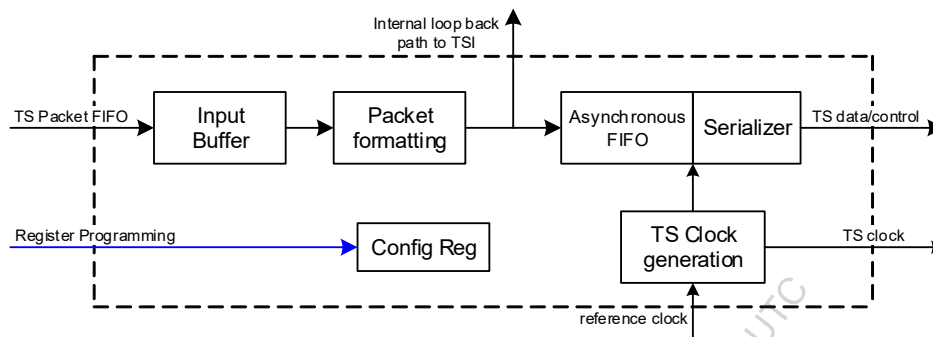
Internal loop back path to TSI

TS Packet FIFO

Input Buffer

Packet formatting

Asynchronous FIFO

Serializer

TS data/control

Register Programming

Config Reg

TS Clock generation

TS clock

reference clock

UTC